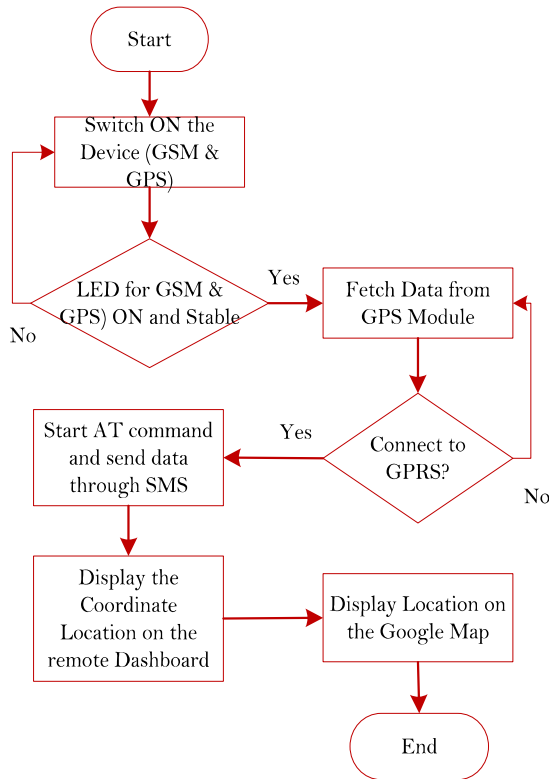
Start

Switch ON the Device (GSM & GPS)

LED for GSM & GPS) ON and Stable

No

Yes

Fetch Data from GPS Module

Connect to GPRS?

Yes

No

Start AT command and send data through SMS

Display the Coordinate Location on the remote Dashboard

Display Location on the Google Map

End